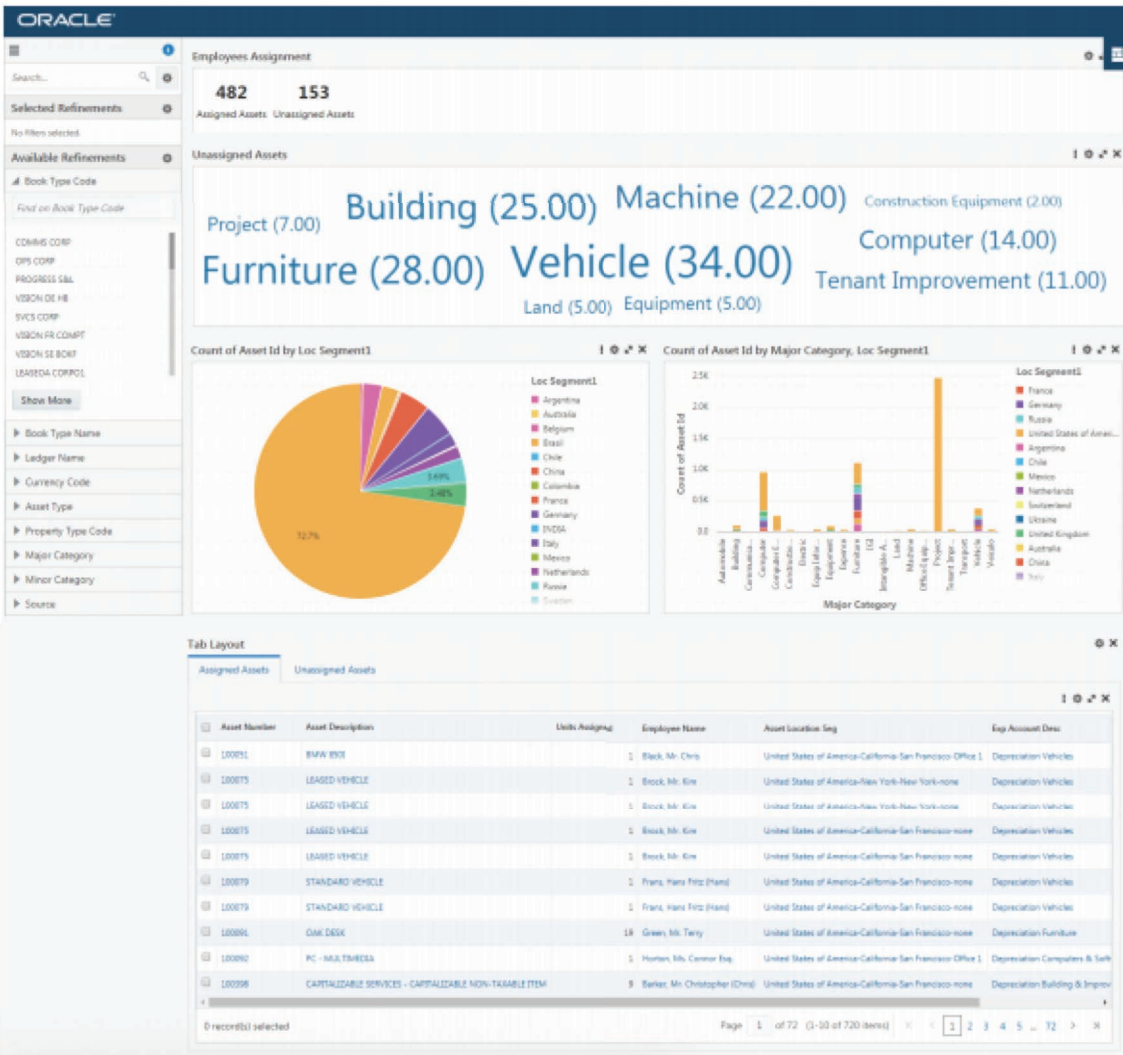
ORACLE

Search...

Selected Refinements

No filters selected.

Available Refinements

Book Type Code

Find on Book Type Code

COMMS CORP
OPS CORP
PROGRESS S&L
VISION DE HB
SVCS CORP
VISION FR COMPT
VISION SE BOKF
LEASEDA CORPO1

Show More

Book Type Name
Ledger Name
Currency Code
Asset Type
Property Type Code
Major Category
Minor Category
Source

Employees Assignment

482
Assigned Assets

153
Unassigned Assets

Unassigned Assets

Project (7.00) Building (25.00) Machine (22.00) Construction Equipment (2.00) Computer (14.00) Furniture (28.00) Vehicle (34.00) Tenant Improvement (11.00) Land (5.00) Equipment (5.00)

Count of Asset Id by Loc Segment1

72.7%
3.69%
3.48%

Loc Segment1
Argentina
Australia
Belgium
Brasil
Chile
China
Colombia
France
Germany
INDIA
Italy
Mexico
Netherlands
Russia
Sweden

Count of Asset Id by Major Category, Loc Segment1

2.5K
2.0K
1.5K
1.0K
0.5K
0.0

Count of Asset Id

Automobile
Building
Communica...
Computer
Computer_
Constructio...
Electric
Equip Infor...
Equipment
Expense
Furniture
FI4
Intangible A...
Land
Machine
Office Equip...
Project
Tenant Impr...
Transport
Vehicle
Veículo

Major Category

Loc Segment1
France
Germany
Russia
United States of Ameri...
Argentina
Chile
Mexico
Netherlands
Switzerland
Ukraine
United Kingdom
Australia
China
Italy

Tab Layout

Assigned Assets | Unassigned Assets

| Asset Number | Asset Description | Units Assigned | Employee Name | Asset Location Seg | Exp Account Desc |
|---|---|---|---|---|---|
| 100051 | BMW 850I | 1 | Black, Mr. Chris | United States of America-California-San Francisco-Office 1 | Depreciation Vehicles |
| 100075 | LEASED VEHICLE | 1 | Brock, Mr. Kim | United States of America-New York-New York-none | Depreciation Vehicles |
| 100075 | LEASED VEHICLE | 1 | Brock, Mr. Kim | United States of America-New York-New York-none | Depreciation Vehicles |
| 100075 | LEASED VEHICLE | 1 | Brock, Mr. Kim | United States of America-California-San Francisco-none | Depreciation Vehicles |
| 100075 | LEASED VEHICLE | 1 | Brock, Mr. Kim | United States of America-California-San Francisco-none | Depreciation Vehicles |
| 100079 | STANDARD VEHICLE | 1 | Frans, Hans Fritz (Hans) | United States of America-California-San Francisco-none | Depreciation Vehicles |
| 100079 | STANDARD VEHICLE | 1 | Frans, Hans Fritz (Hans) | United States of America-California-San Francisco-none | Depreciation Vehicles |
| 100091 | OAK DESK | 18 | Green, Mr. Terry | United States of America-California-San Francisco-none | Depreciation Furniture |
| 100092 | PC - MULTIMEDIA | 1 | Horton, Ms. Connor Esq. | United States of America-California-San Francisco-Office 1 | Depreciation Computers & Soft |
| 100398 | CAPITALIZABLE SERVICES - CAPITALIZABLE NON-TAXABLE ITEM | 9 | Barker, Mr. Christopher (Chris) | United States of America-California-San Francisco-none | Depreciation Building & Improv |

0 record(s) selected

Page 1 of 72 (1-10 of 720 items) 1 2 3 4 5 ... 72